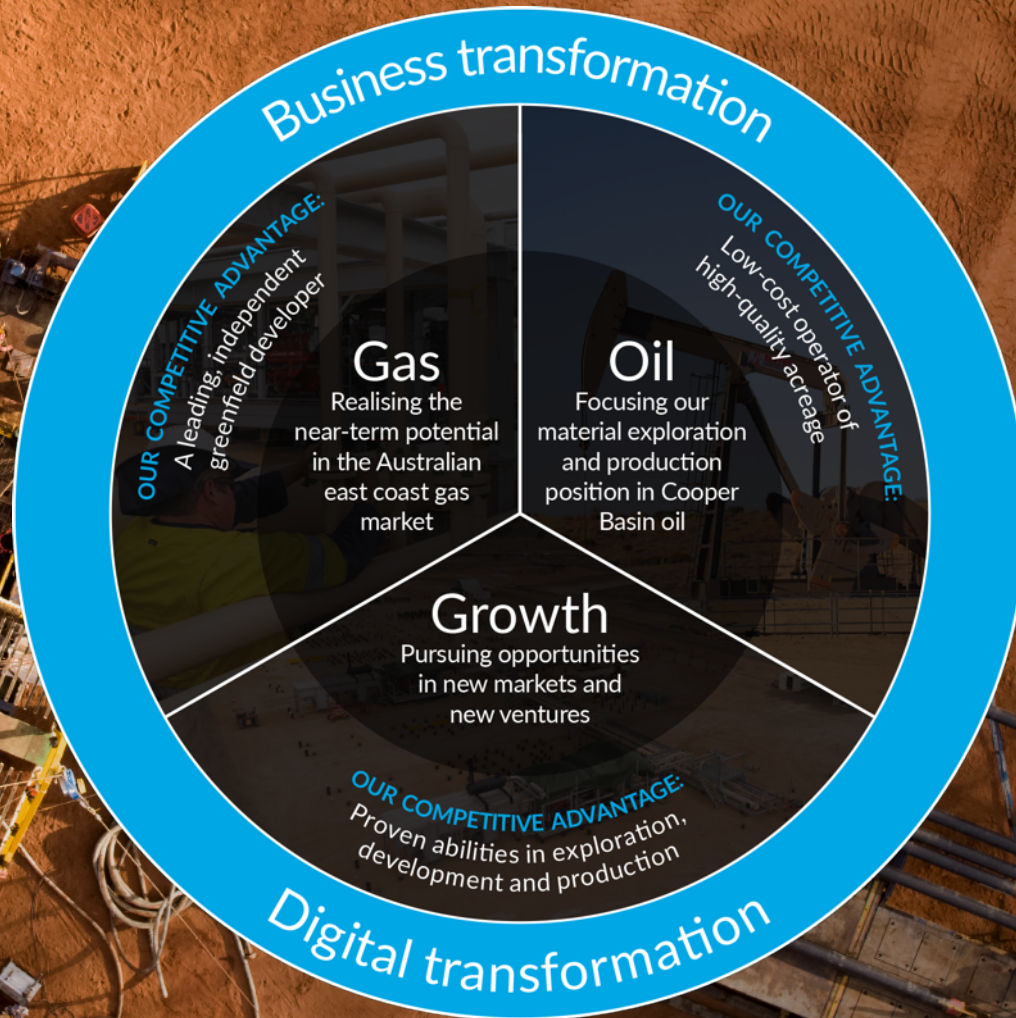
Business transformation

OUR COMPETITIVE ADVANTAGE:
A leading, independent greenfield developer

Gas
Realising the near-term potential in the Australian east coast gas market

OUR COMPETITIVE ADVANTAGE:
Low-cost operator of high-quality acreage

Oil
Focusing our material exploration and production position in Cooper Basin oil

Growth
Pursuing opportunities in new markets and new ventures

OUR COMPETITIVE ADVANTAGE:
Proven abilities in exploration, development and production

Digital transformation